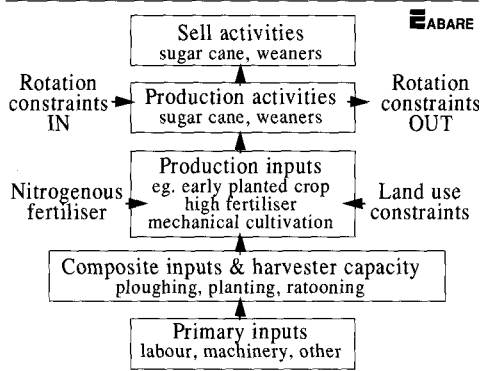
ABARE

Sell activities
sugar cane, weaners

Rotation constraints IN

Production activities
sugar cane, weaners

Rotation constraints OUT

Nitrogenous fertiliser

Production inputs
eg. early planted crop
high fertiliser
mechanical cultivation

Land use constraints

Composite inputs & harvester capacity
ploughing, planting, ratooning

Primary inputs
labour, machinery, other